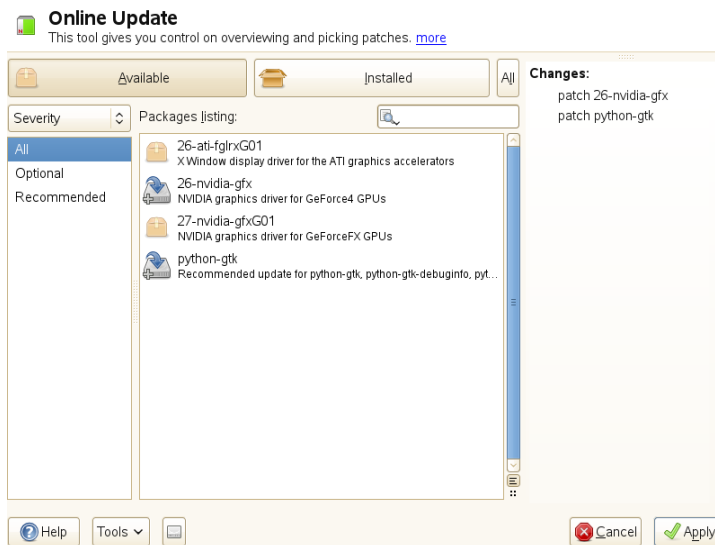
Online Update
This tool gives you control on overviewing and picking patches. more

Available

Installed

All

Changes:
patch 26-nvidia-gfx
patch python-gtk

Severity

Packages listing:

All
Optional
Recommended

26-ati-fglrxG01
X Window display driver for the ATI graphics accelerators

26-nvidia-gfx
NVIDIA graphics driver for GeForce4 GPUs

27-nvidia-gfxG01
NVIDIA graphics driver for GeForceFX GPUs

python-gtk
Recommended update for python-gtk, python-gtk-debuginfo, pyt...

Help

Tools

Cancel

Apply